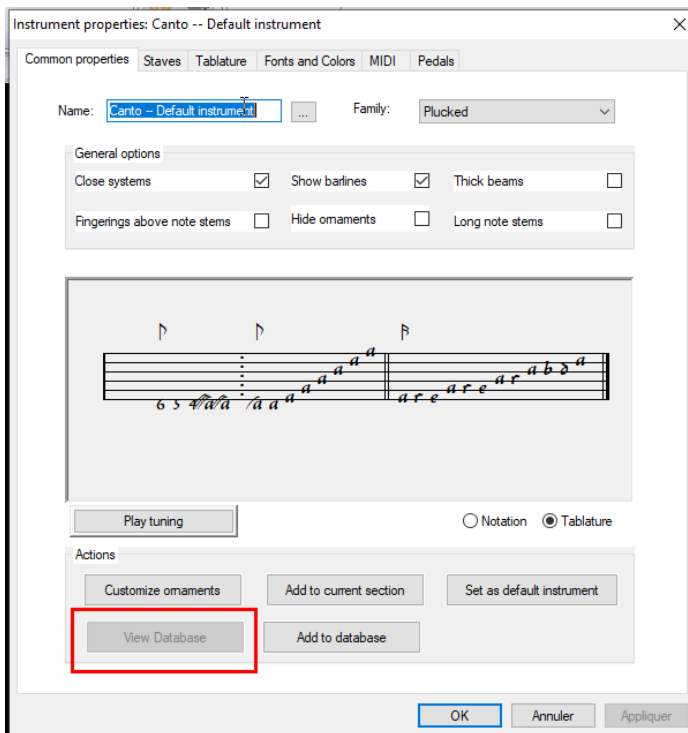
Instrument properties: Canto -- Default instrument

Common properties | Staves | Tablature | Fonts and Colors | MIDI | Pedals

Name: Canto -- Default instrument ... Family: Plucked

General options

Close systems ☑ Show barlines ☑ Thick beams ☐

Fingerings above note stems ☐ Hide ornaments ☐ Long note stems ☐

6 5 4 /a /a /a /a a a a a a a a a r e a r e a r a b d a

Play tuning

Notation Tablature

Actions

Customize ornaments | Add to current section | Set as default instrument

View Database | Add to database

OK | Annuler | Appliquer